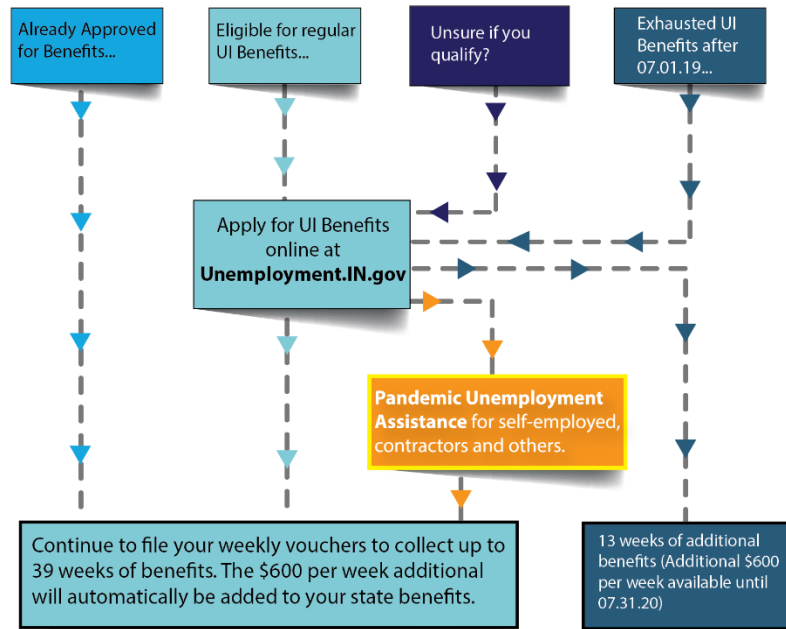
Already Approved for Benefits...

Eligible for regular UI Benefits...

Unsure if you qualify?

Exhausted UI Benefits after 07.01.19...

Apply for UI Benefits online at **Unemployment.IN.gov**

**Pandemic Unemployment Assistance** for self-employed, contractors and others.

Continue to file your weekly vouchers to collect up to 39 weeks of benefits. The $600 per week additional will automatically be added to your state benefits.

13 weeks of additional benefits (Additional $600 per week available until 07.31.20)